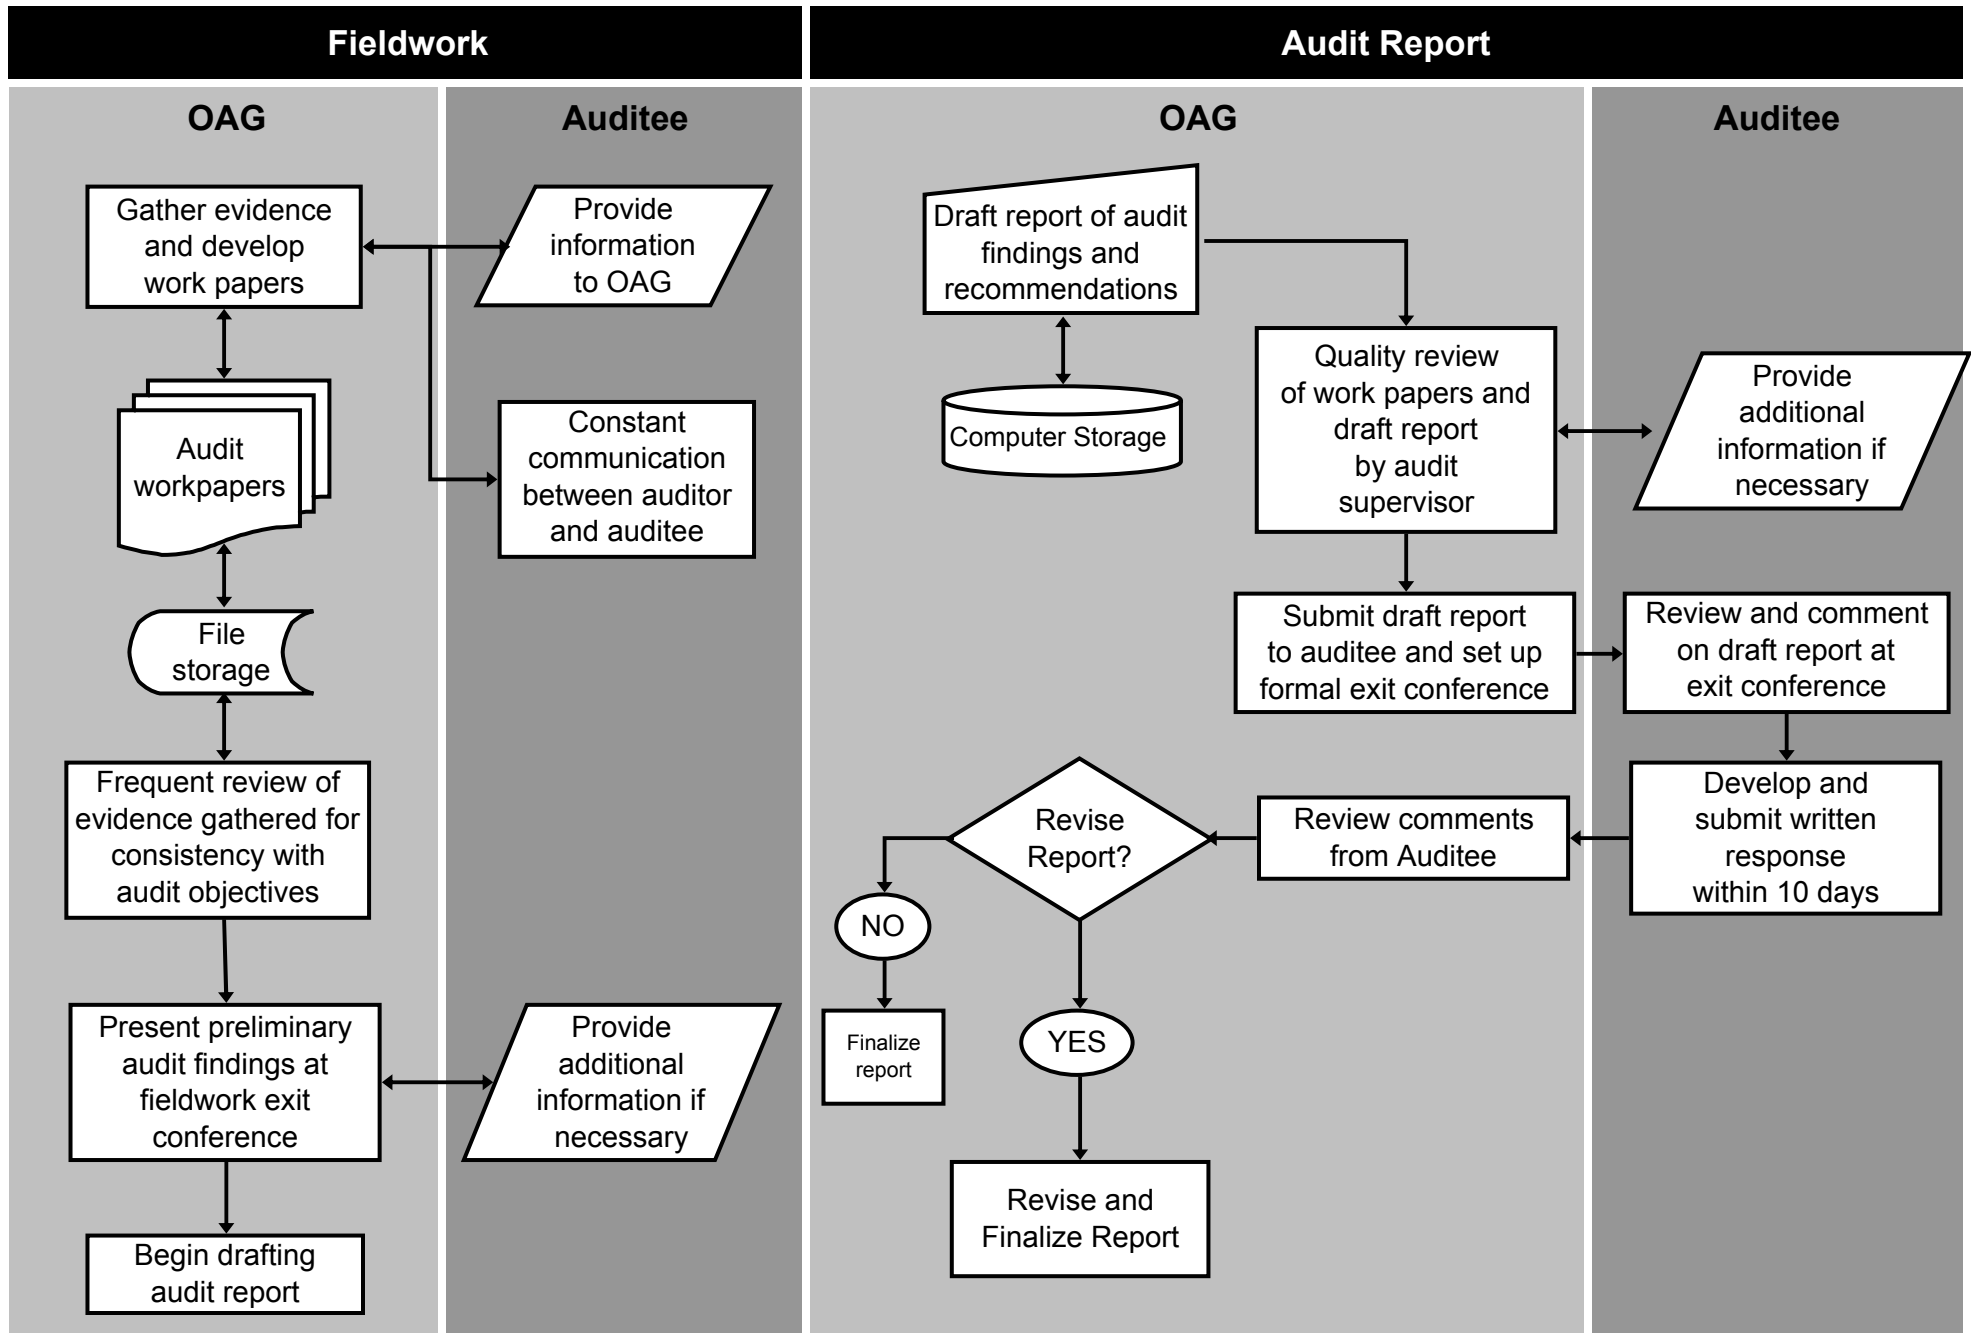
Fieldwork

OAG

Auditee

Gather evidence and develop work papers

Provide information to OAG

Audit workpapers

Constant communication between auditor and auditee

File storage

Frequent review of evidence gathered for consistency with audit objectives

Present preliminary audit findings at fieldwork exit conference

Provide additional information if necessary

Begin drafting audit report

Audit Report

OAG

Auditee

Draft report of audit findings and recommendations

Computer Storage

Quality review of work papers and draft report by audit supervisor

Provide additional information if necessary

Submit draft report to auditee and set up formal exit conference

Review and comment on draft report at exit conference

Develop and submit written response within 10 days

Review comments from Auditee

Revise Report?

NO

Finalize report

YES

Revise and Finalize Report